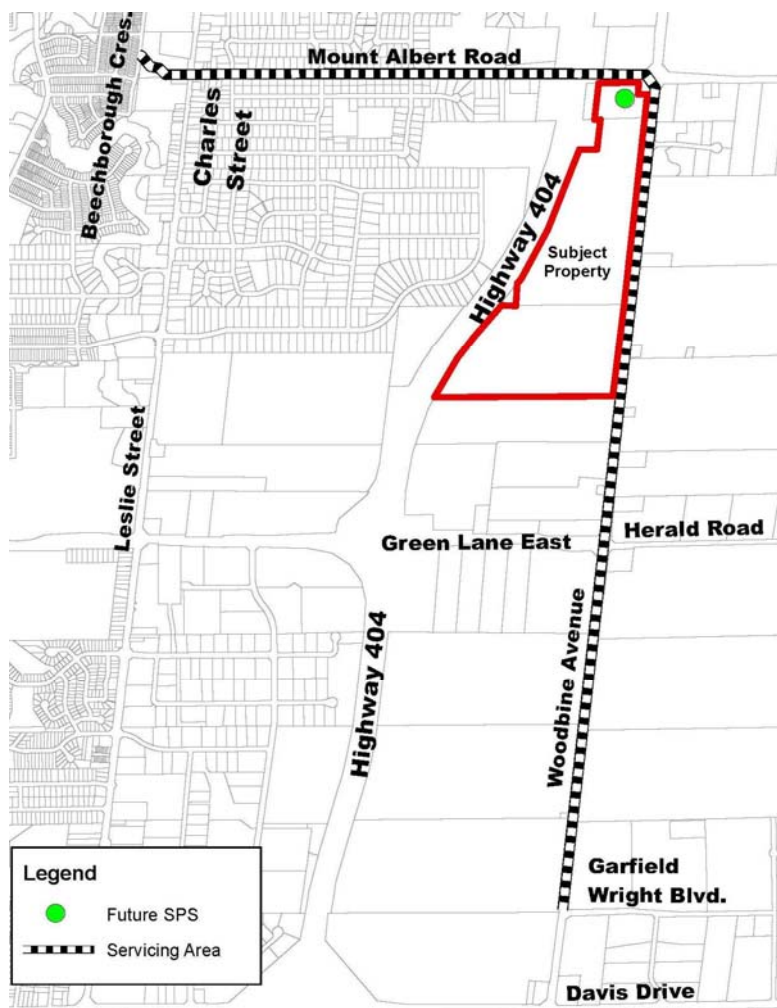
Mount Albert Road

Beechborough Cres.

Charles Street

Highway 404

Subject Property

Leslie Street

Green Lane East

Herald Road

Highway 404

Woodbine Avenue

Garfield Wright Blvd.

Davis Drive

Legend

Future SPS

Servicing Area